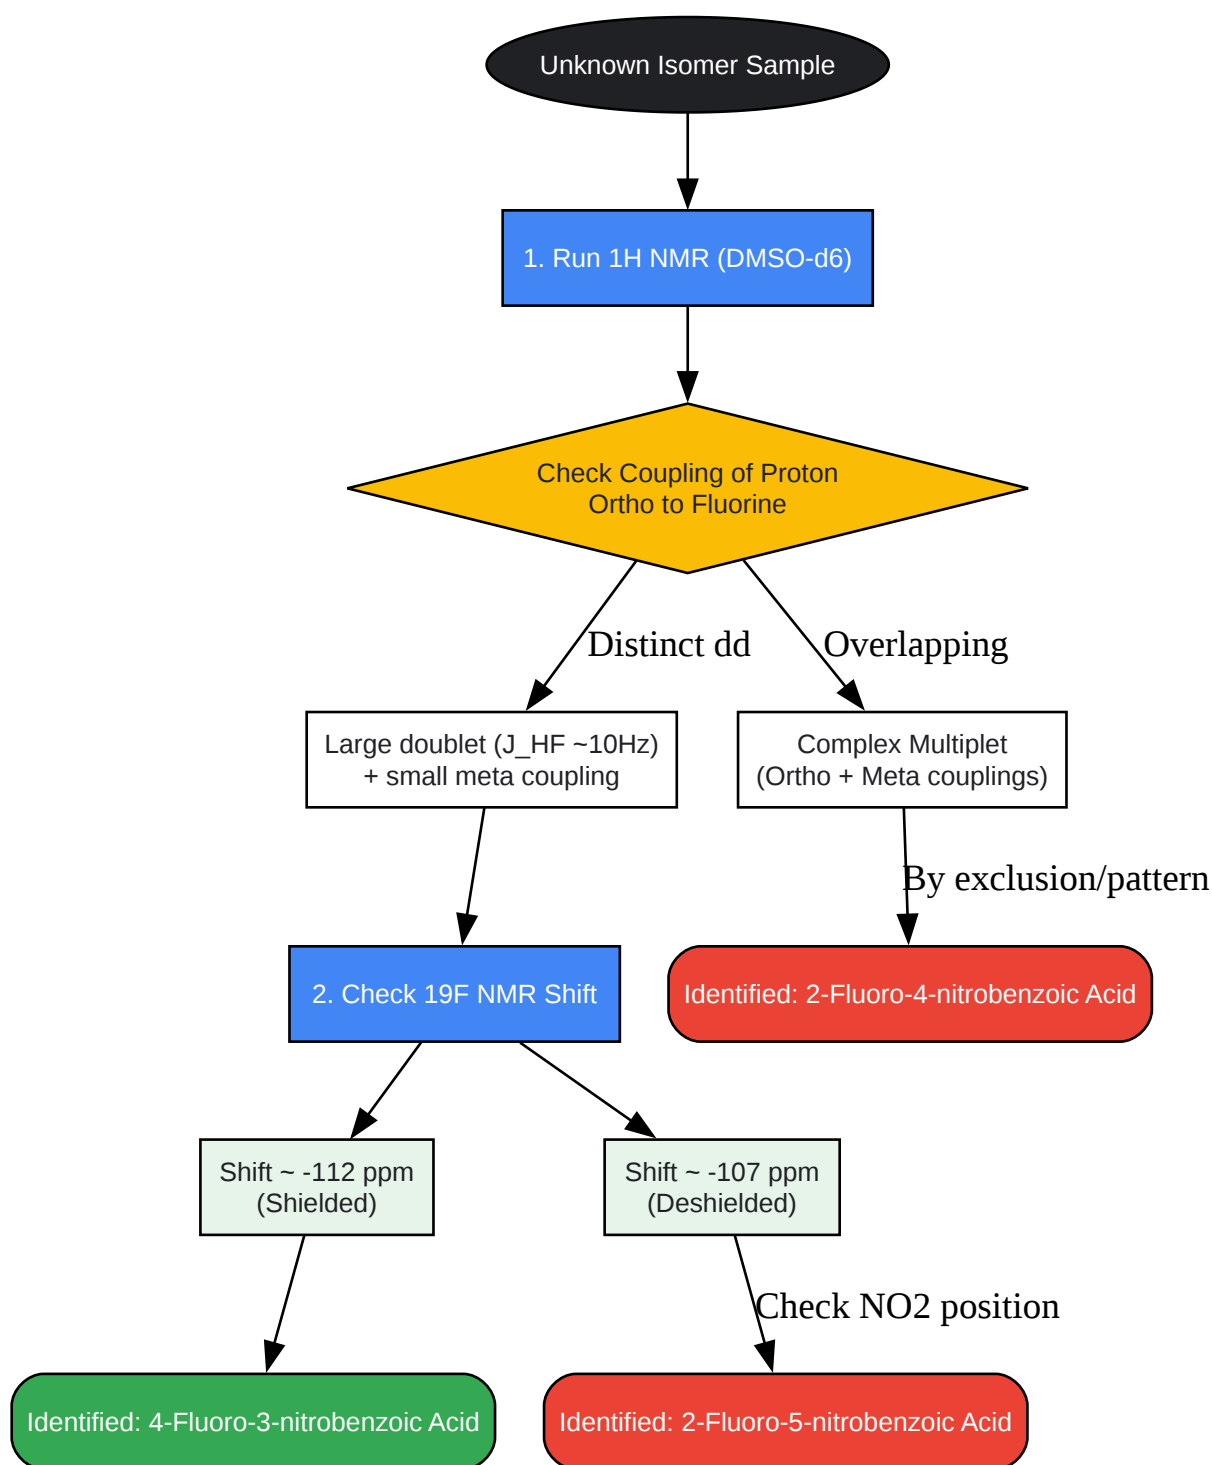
Unknown Isomer Sample

1. Run 1H NMR (DMSO-d6)

Check Coupling of Proton Ortho to Fluorine

Distinct dd

Overlapping

Large doublet (J_HF ~10Hz) + small meta coupling

Complex Multiplet (Ortho + Meta couplings)

By exclusion/pattern

2. Check 19F NMR Shift

Identified: 2-Fluoro-4-nitrobenzoic Acid

Shift ~ -112 ppm (Shielded)

Shift ~ -107 ppm (Deshielded)

Check NO2 position

Identified: 4-Fluoro-3-nitrobenzoic Acid

Identified: 2-Fluoro-5-nitrobenzoic Acid